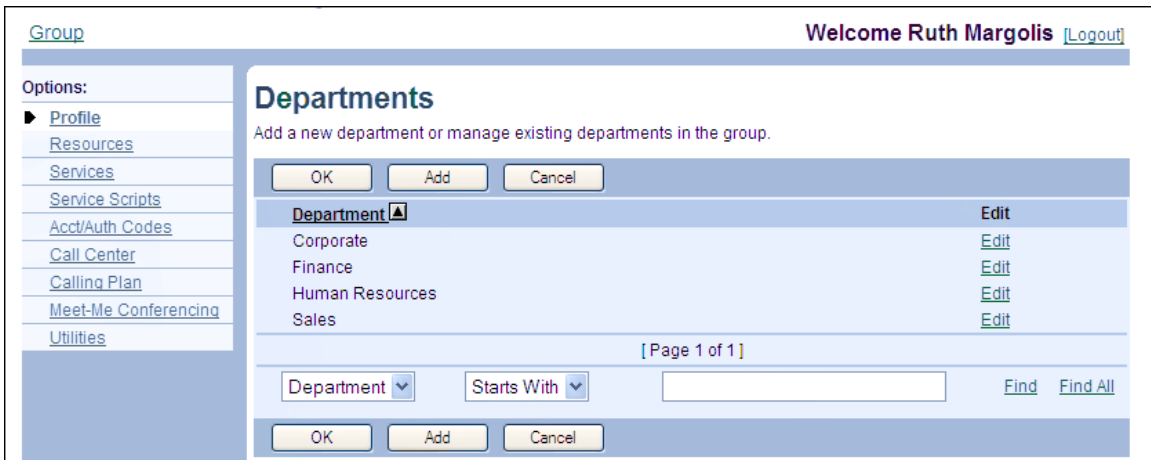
Group

Welcome Ruth Margolis [Logout]

Options:
Profile
Resources
Services
Service Scripts
Acct/Auth Codes
Call Center
Calling Plan
Meet-Me Conferencing
Utilities

Departments

Add a new department or manage existing departments in the group.

OK Add Cancel

| Department | Edit |
|---|---|
| Corporate | Edit |
| Finance | Edit |
| Human Resources | Edit |
| Sales | Edit |

[ Page 1 of 1 ]

Department Starts With Find Find All

OK Add Cancel